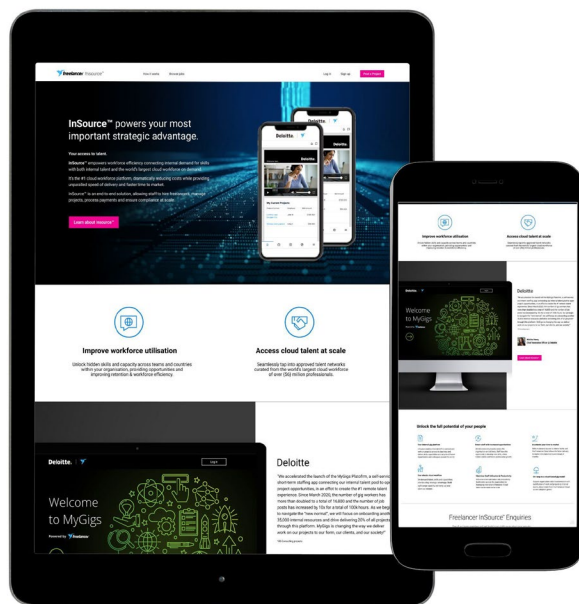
freelancer InSource™

How it works

Showcase

Log in

Sign up

Post a Project

InSource™ powers your most important strategic advantage.

Your access to talent.

InSource™ empowers workforce efficiency connecting internal demand for skills with both internal talent and the world's largest cloud workforce on demand.

It's the #1 cloud workforce platform, dramatically reducing costs while providing unparalleled speed of delivery and faster time to market.

InSource™ is an end-to-end solution, allowing you to hire freelancers, manage projects, process payments and ensure compliance at scale.

Learn about InSource™

Deloitte.

Improve workforce utilisation

Unlock hidden skills and capacity across teams and countries within your organisation, providing opportunities and improving retention & workforce efficiency.

Access cloud talent at scale

Seamlessly tap into approved talent networks curated from the world's largest cloud workforce of over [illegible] million professionals.

Deloitte.

Log in

Welcome to MyGigs

Powered by freelancer

Deloitte

"We accelerated the launch of the MyGigs Platform, a self-service short-term staffing app connecting our internal talent pool to open project opportunities, in an effort to create the #1 remote talent experience. Since March 2020, the number of gig workers has more than doubled to a total of 16,800 and the number of job posts has increased by 15x for a total of 100k hours. As we begin to navigate the "new normal", we will focus on onboarding another 55,000 internal resources and drive delivering 35% of all projects through this platform. MyGigs is changing the way we deliver work on our projects to our firm, our clients, and our society!"

Improve workforce utilisation

Access cloud talent at scale

Deloitte

Welcome to MyGigs

Unlock the full potential of your people

Freelancer InSource® Enquiries